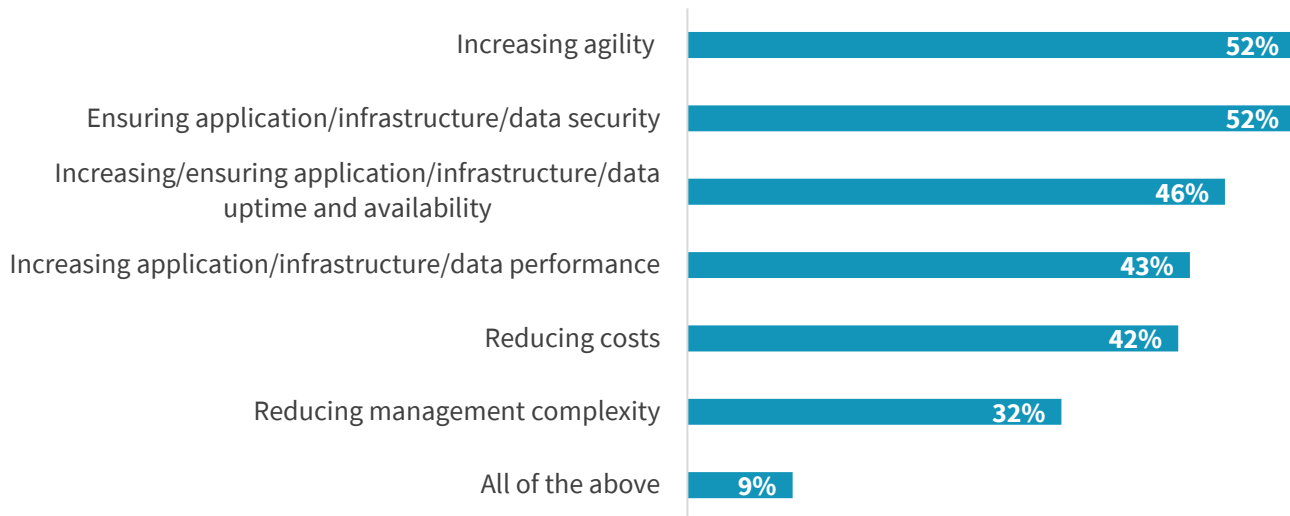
Increasing agility 52%

Ensuring application/infrastructure/data security 52%

Increasing/ensuring application/infrastructure/data uptime and availability 46%

Increasing application/infrastructure/data performance 43%

Reducing costs 42%

Reducing management complexity 32%

All of the above 9%